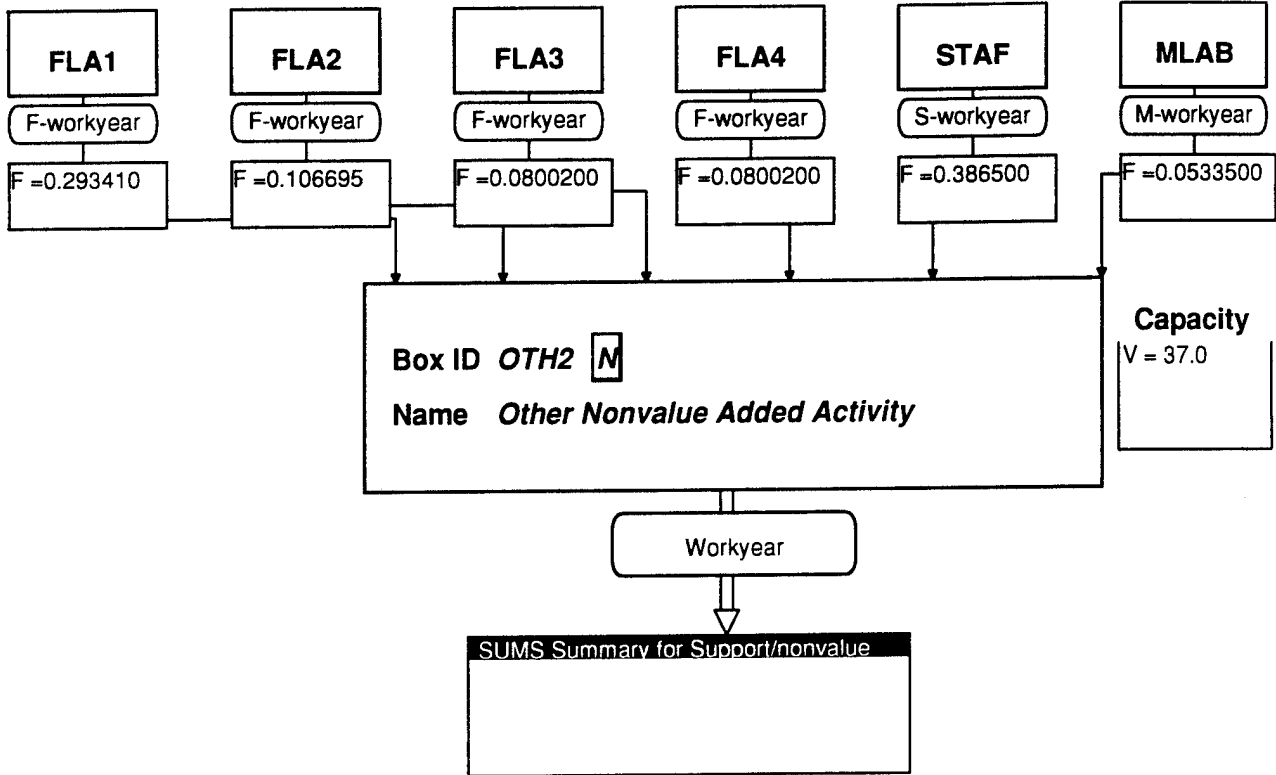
FLA1
F-workyear
F =0.293410

FLA2
F-workyear
F =0.106695

FLA3
F-workyear
F =0.0800200

FLA4
F-workyear
F =0.0800200

STAF
S-workyear
F =0.386500

MLAB
M-workyear
F =0.0533500

Box ID OTH2 N
Name Other Nonvalue Added Activity

Capacity
V = 37.0

Workyear

SUMS Summary for Support/nonvalue